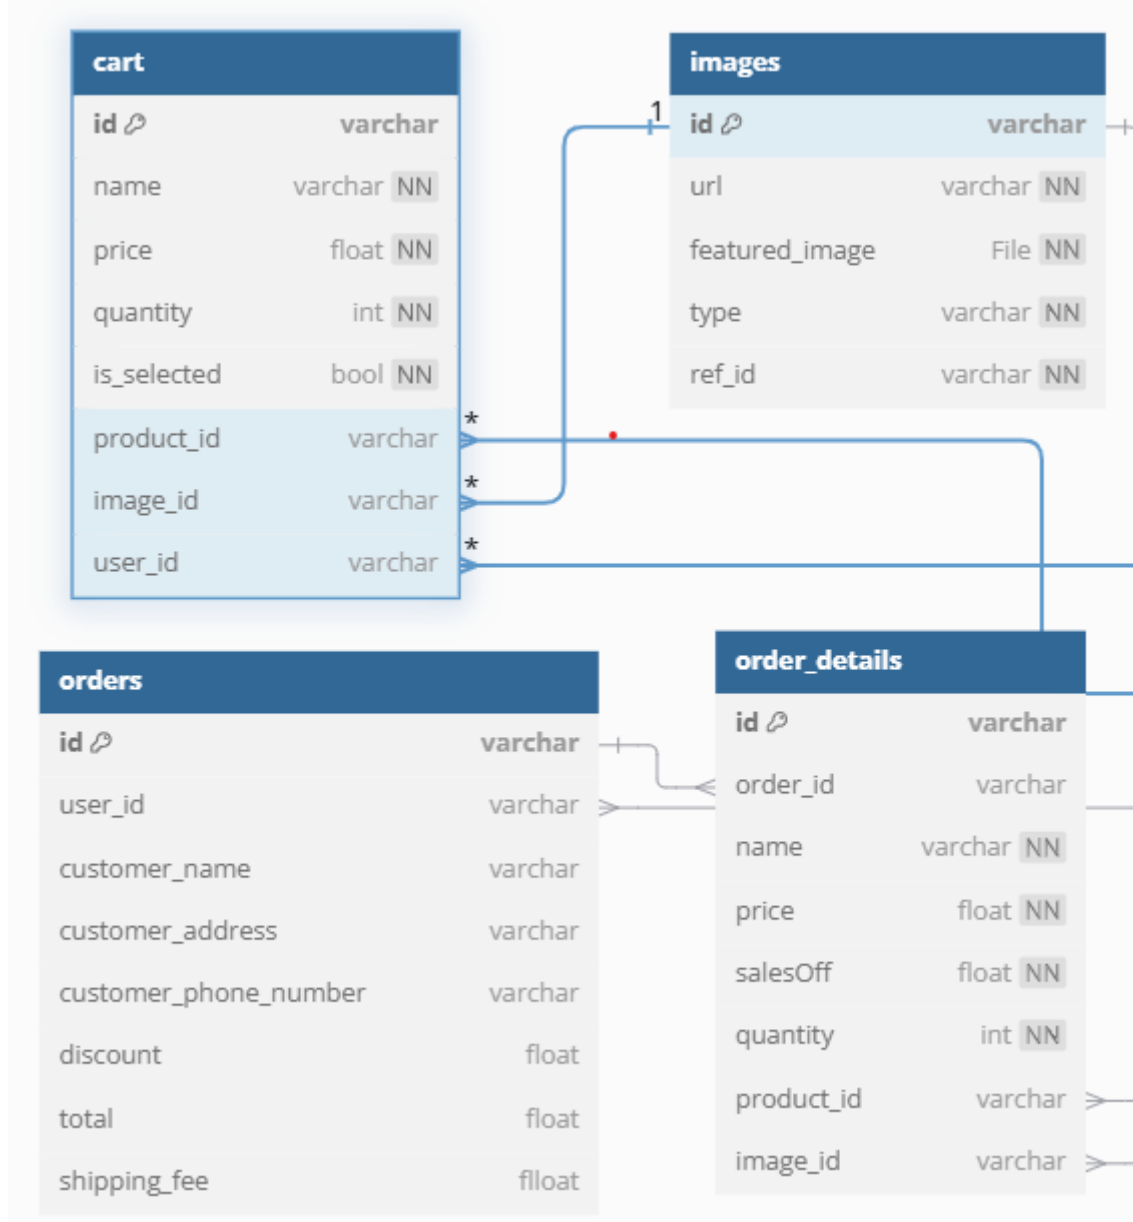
cart

| id | varchar |
|---|---|
| name | varchar NN |
| price | float NN |
| quantity | int NN |
| is_selected | bool NN |
| product_id | varchar |
| image_id | varchar |
| user_id | varchar |

images

| id | varchar |
|---|---|
| url | varchar NN |
| featured_image | File NN |
| type | varchar NN |
| ref_id | varchar NN |

1
*
*
*

orders

| id | varchar |
|---|---|
| user_id | varchar |
| customer_name | varchar |
| customer_address | varchar |
| customer_phone_number | varchar |
| discount | float |
| total | float |
| shipping_fee | flloat |

order_details

| id | varchar |
|---|---|
| order_id | varchar |
| name | varchar NN |
| price | float NN |
| salesOff | float NN |
| quantity | int NN |
| product_id | varchar |
| image_id | varchar |